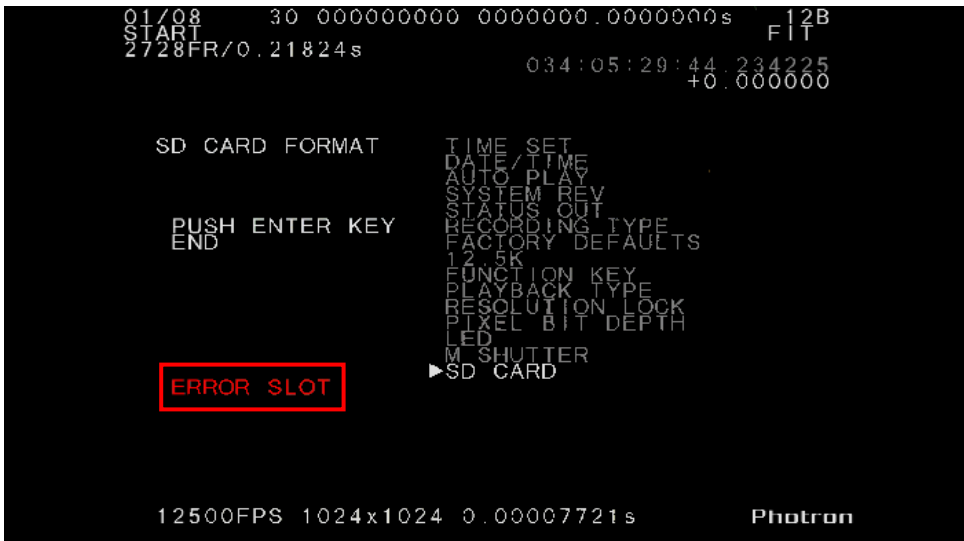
01/08 30 000000000 0000000.0000000s 12B
START FIT
2728FR/0.21824s
034:05:29:44.234225
+0.000000

SD CARD FORMAT

PUSH ENTER KEY
END

ERROR SLOT

TIME SET
DATE/TIME
AUTO PLAY
SYSTEM REV
STATUS OUT
RECORDING TYPE
FACTORY DEFAULTS
12.5K
FUNCTION KEY
PLAYBACK TYPE
RESOLUTION LOCK
PIXEL BIT DEPTH
LED
M SHUTTER
▶SD CARD

12500FPS 1024x1024 0.00007721s Photron